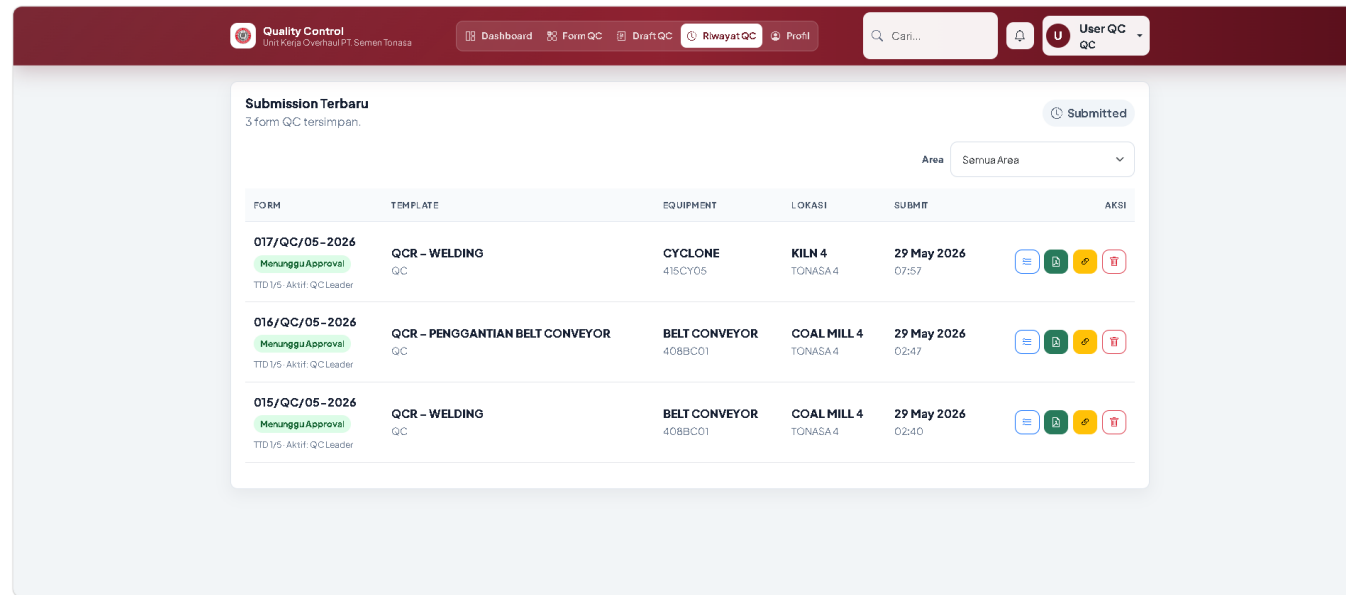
Quality Control
Unit Kerja Overhaul PT. Semen Tonasa

Dashboard Form QC Draft QC Riwayat QC Profil

Cari...

U User QC
QC

Submission Terbaru
3 form QC tersimpan.

Submitted

Area Semua Area

| FORM | TEMPLATE | EQUIPMENT | LOKASI | SUBMIT | AKSI |
|---|---|---|---|---|---|
| 017/QC/05-2026 Menunggu Approval TTD 1/5 · Aktif: QC Leader | QCR – WELDING QC | CYCLONE 415CY05 | KILN 4 TONASA 4 | 29 May 2026 07:57 | |
| 016/QC/05-2026 Menunggu Approval TTD 1/5 · Aktif: QC Leader | QCR – PENGGANTIAN BELT CONVEYOR QC | BELT CONVEYOR 408BC01 | COAL MILL 4 TONASA 4 | 29 May 2026 02:47 | |
| 015/QC/05-2026 Menunggu Approval TTD 1/5 · Aktif: QC Leader | QCR – WELDING QC | BELT CONVEYOR 408BC01 | COAL MILL 4 TONASA 4 | 29 May 2026 02:40 | |